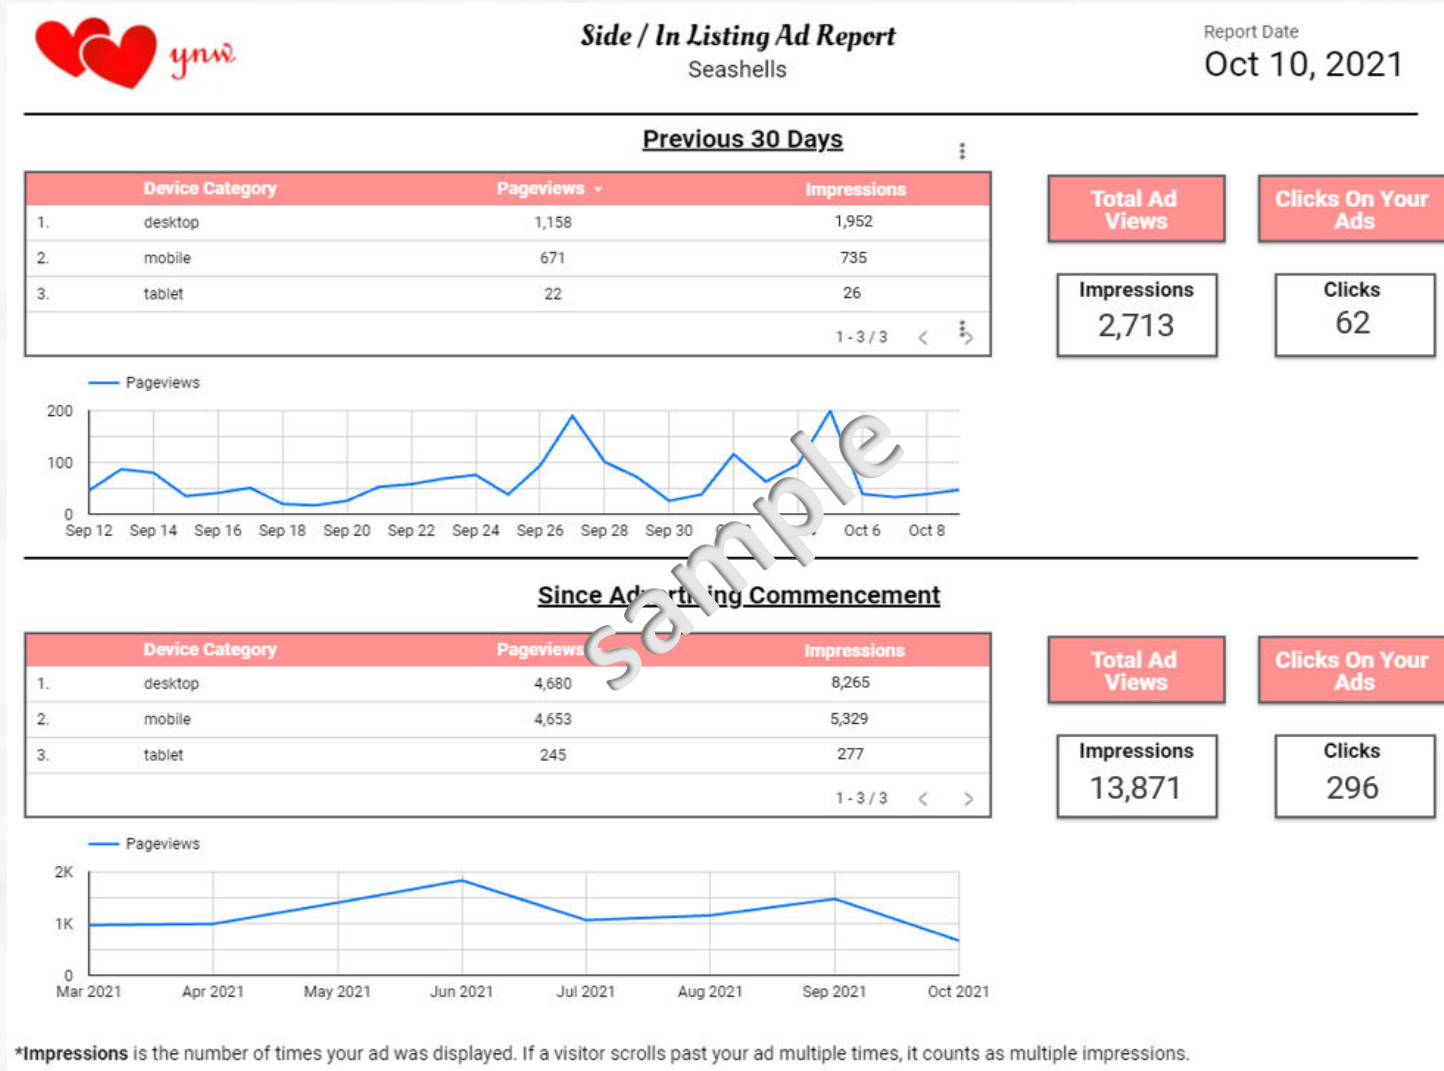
ynw

Side / In Listing Ad Report
Seashells

Report Date
Oct 10, 2021

Previous 30 Days

| | Device Category | Pageviews | Impressions |
|---|---|---|---|
| 1. | desktop | 1,158 | 1,952 |
| 2. | mobile | 671 | 735 |
| 3. | tablet | 22 | 26 |

1 - 3 / 3

Total Ad Views

Clicks On Your Ads

Impressions
2,713

Clicks
62

Pageviews

200
100
0
Sep 12 Sep 14 Sep 16 Sep 18 Sep 20 Sep 22 Sep 24 Sep 26 Sep 28 Sep 30 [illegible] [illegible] Oct 6 Oct 8

sample

Since Ad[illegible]t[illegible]ing Commencement

| | Device Category | Pageviews | Impressions |
|---|---|---|---|
| 1. | desktop | 4,680 | 8,265 |
| 2. | mobile | 4,653 | 5,329 |
| 3. | tablet | 245 | 277 |

1 - 3 / 3

Total Ad Views

Clicks On Your Ads

Impressions
13,871

Clicks
296

Pageviews

2K
1K
0
Mar 2021 Apr 2021 May 2021 Jun 2021 Jul 2021 Aug 2021 Sep 2021 Oct 2021

*Impressions is the number of times your ad was displayed. If a visitor scrolls past your ad multiple times, it counts as multiple impressions.